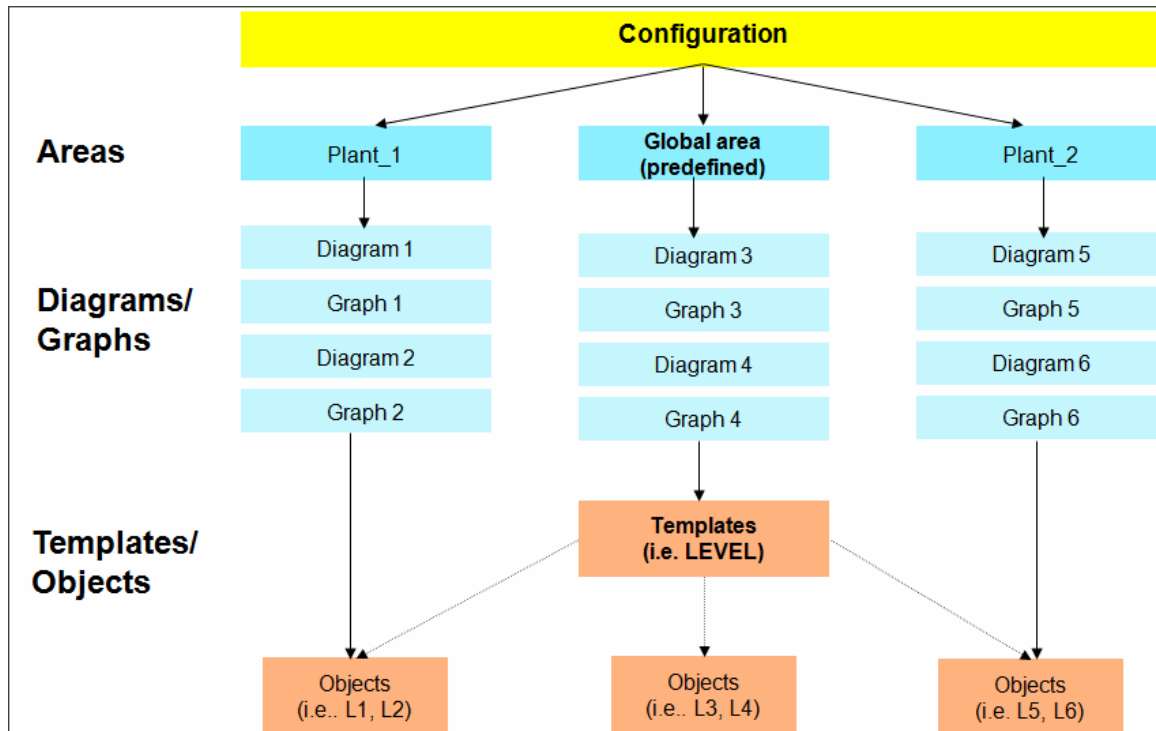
Configuration

Areas

Plant_1

Global area (predefined)

Plant_2

Diagrams/ Graphs

Diagram 1

Graph 1

Diagram 2

Graph 2

Diagram 3

Graph 3

Diagram 4

Graph 4

Diagram 5

Graph 5

Diagram 6

Graph 6

Templates/ Objects

Templates (i.e. LEVEL)

Objects (i.e.. L1, L2)

Objects (i.e.. L3, L4)

Objects (i.e. L5, L6)